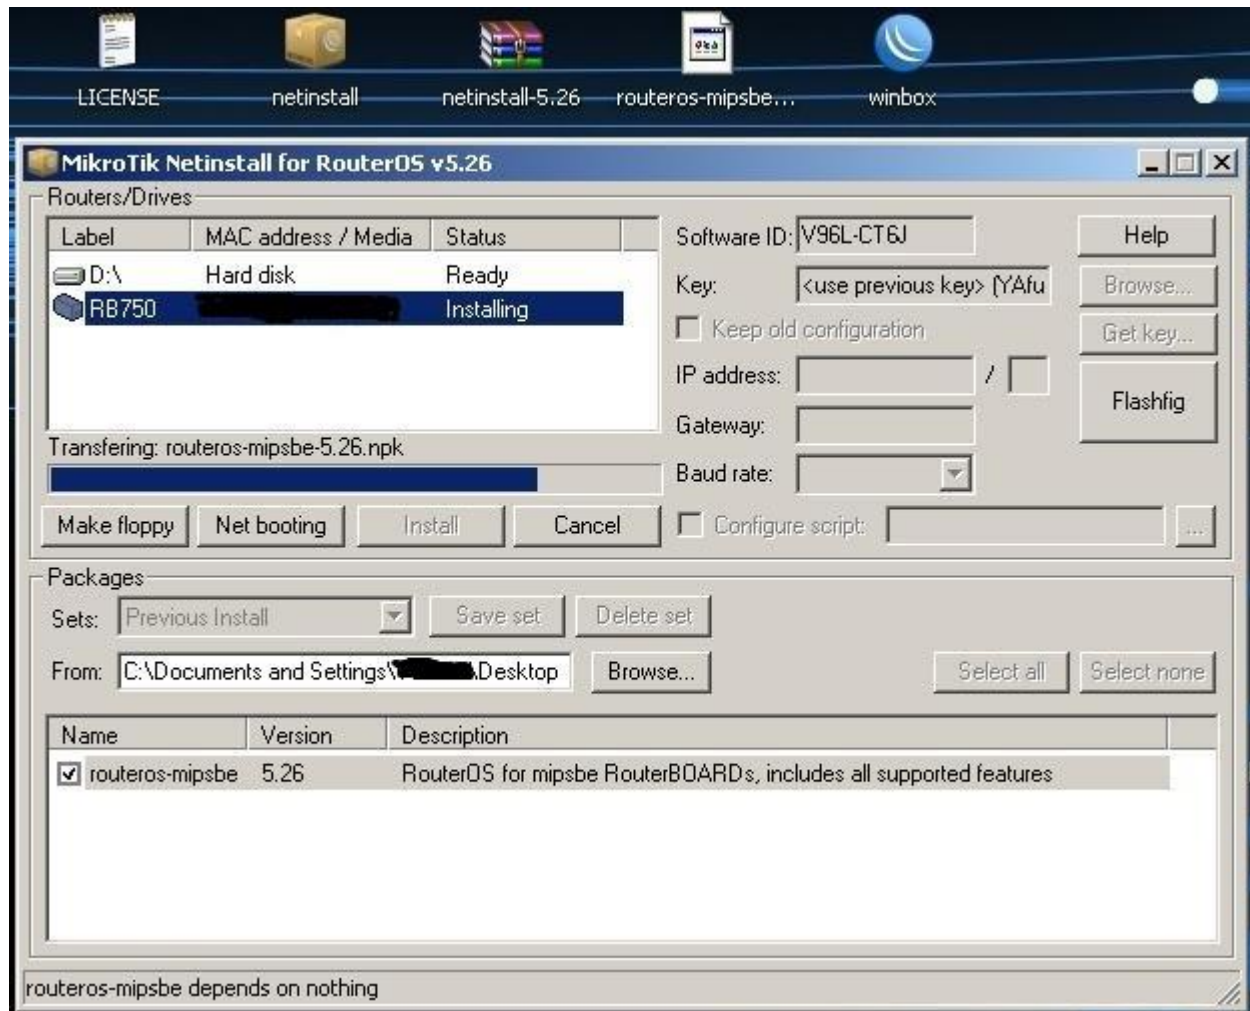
LICENSE netinstall netinstall-5.26 routeros-mipsbe... winbox

MikroTik Netinstall for RouterOS v5.26

Routers/Drives

| Label | MAC address / Media | Status |
|---|---|---|
| D:\ | Hard disk | Ready |
| RB750 | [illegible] | Installing |

Transfering: routeros-mipsbe-5.26.npk

Make floppy Net booting Install Cancel

Software ID: V96L-CT6J
Key: <use previous key> (YAfu
Keep old configuration
IP address: /
Gateway:
Baud rate:
Configure script:
...

Help
Browse...
Get key...
Flashfig

Packages

Sets: Previous Install Save set Delete set

From: C:\Documents and Settings\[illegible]\Desktop Browse...

Select all Select none

| Name | Version | Description |
|---|---|---|
| ☑ routeros-mipsbe | 5.26 | RouterOS for mipsbe RouterBOARDs, includes all supported features |

routeros-mipsbe depends on nothing